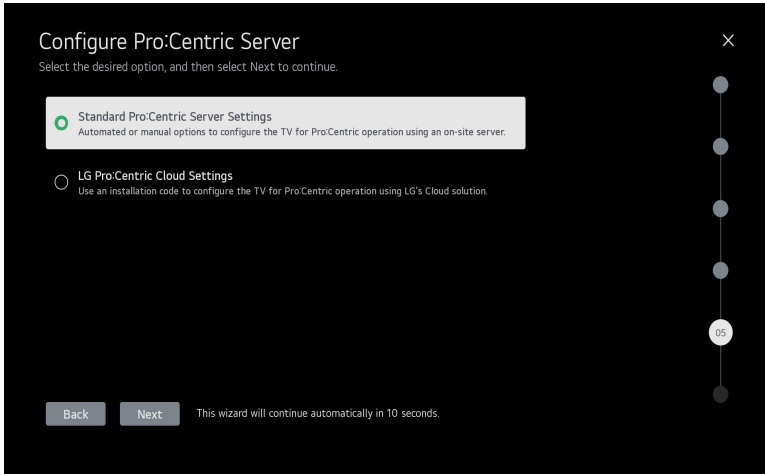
Configure Pro:Centric Server
Select the desired option, and then select Next to continue.

×

Standard Pro:Centric Server Settings
Automated or manual options to configure the TV for Pro:Centric operation using an on-site server.

LG Pro:Centric Cloud Settings
Use an installation code to configure the TV for Pro:Centric operation using LG's Cloud solution.

05

Back

Next

This wizard will continue automatically in 10 seconds.